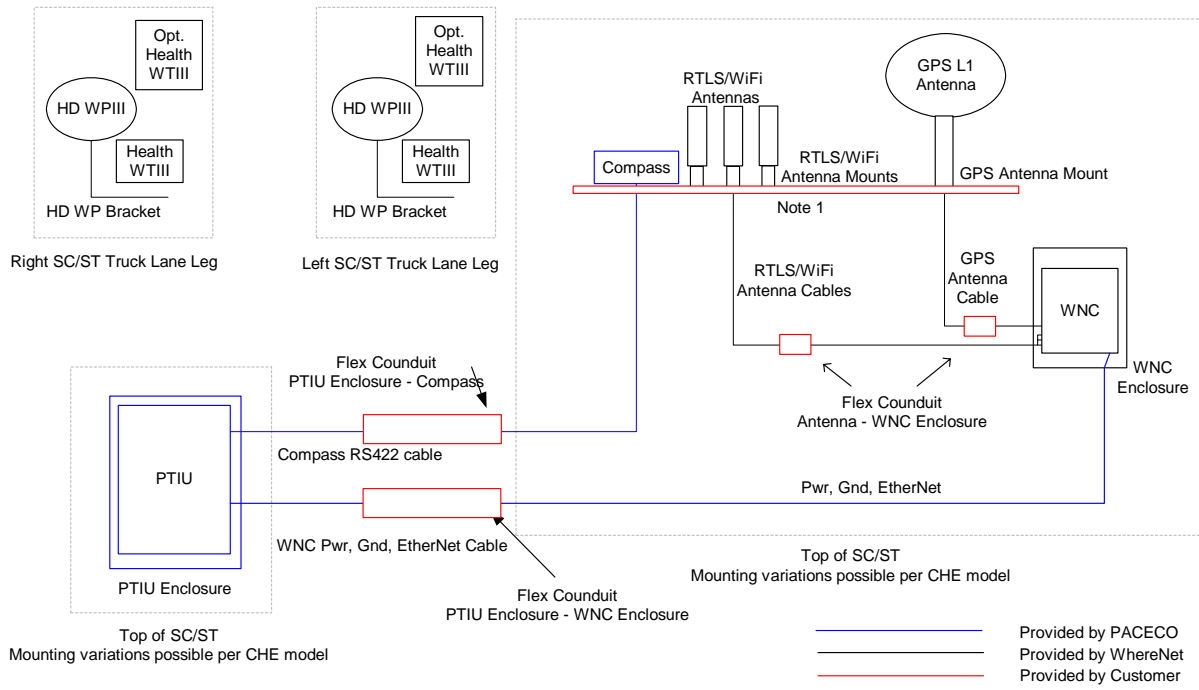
Opt. Health WTIII

HD WPIII

Health WTIII

HD WP Bracket

Right SC/ST Truck Lane Leg

Opt. Health WTIII

HD WPIII

Health WTIII

HD WP Bracket

Left SC/ST Truck Lane Leg

RTLS/WiFi Antennas

GPS L1 Antenna

Compass

RTLS/WiFi Antenna Mounts

GPS Antenna Mount

Note 1

RTLS/WiFi Antenna Cables

GPS Antenna Cable

WNC

WNC Enclosure

Flex Counduit PTIU Enclosure - Compass

Flex Counduit Antenna - WNC Enclosure

PTIU

Compass RS422 cable

Pwr, Gnd, EtherNet

WNC Pwr, Gnd, EtherNet Cable

PTIU Enclosure

Top of SC/ST Mounting variations possible per CHE model

Flex Counduit PTIU Enclosure - WNC Enclosure

Top of SC/ST Mounting variations possible per CHE model

Provided by PACECO
Provided by WhereNet
Provided by Customer